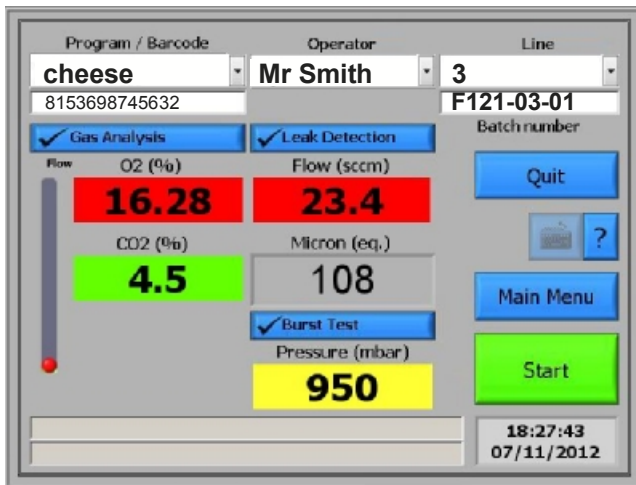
Program / Barcode
cheese
8153698745632

Operator
Mr Smith

Line
3
F121-03-01
Batch number

Gas Analysis
Flow
O2 (%)
16.28
CO2 (%)
4.5

Leak Detection
Flow (sccm)
23.4
Micron (eq.)
108

Burst Test
Pressure (mbar)
950

Quit
?
Main Menu
Start

18:27:43
07/11/2012